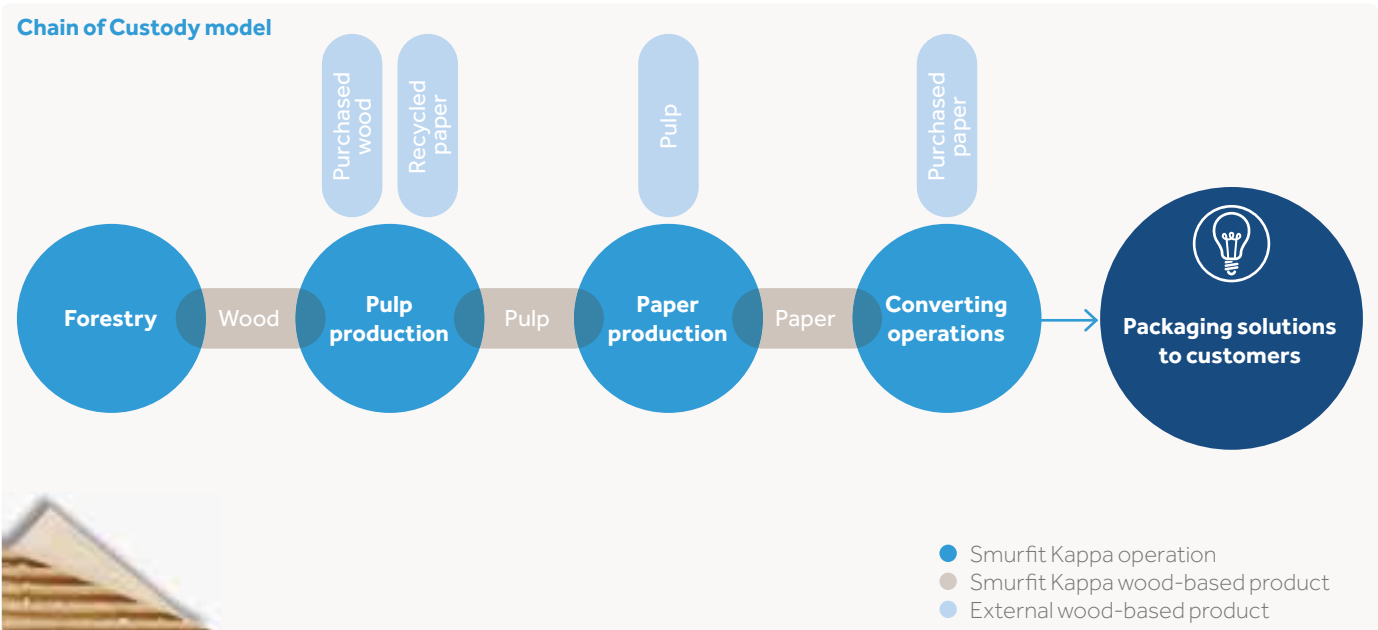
Chain of Custody model

Purchased wood

Recycled paper

Pulp

Purchased paper

Forestry

Wood

Pulp production

Pulp

Paper production

Paper

Converting operations

Packaging solutions to customers

Smurfit Kappa operation
Smurfit Kappa wood-based product
External wood-based product